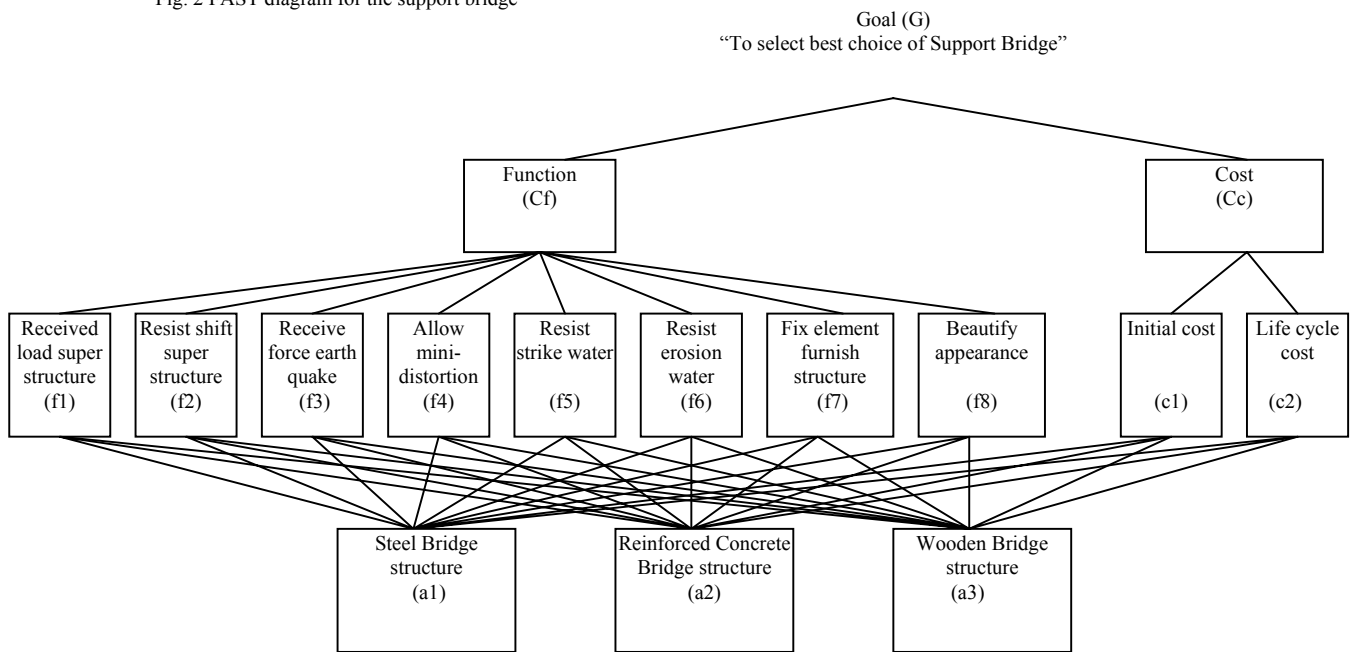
Fig. 2 FAST diagram for the support bridge

Goal (G)
"To select best choice of Support Bridge"

Function
(Cf)

Cost
(Cc)

Received load super structure
(f1)

Resist shift super structure
(f2)

Receive force earth quake
(f3)

Allow mini-distortion
(f4)

Resist strike water
(f5)

Resist erosion water
(f6)

Fix element furnish structure
(f7)

Beautify appearance
(f8)

Initial cost
(c1)

Life cycle cost
(c2)

Steel Bridge structure
(a1)

Reinforced Concrete Bridge structure
(a2)

Wooden Bridge structure
(a3)